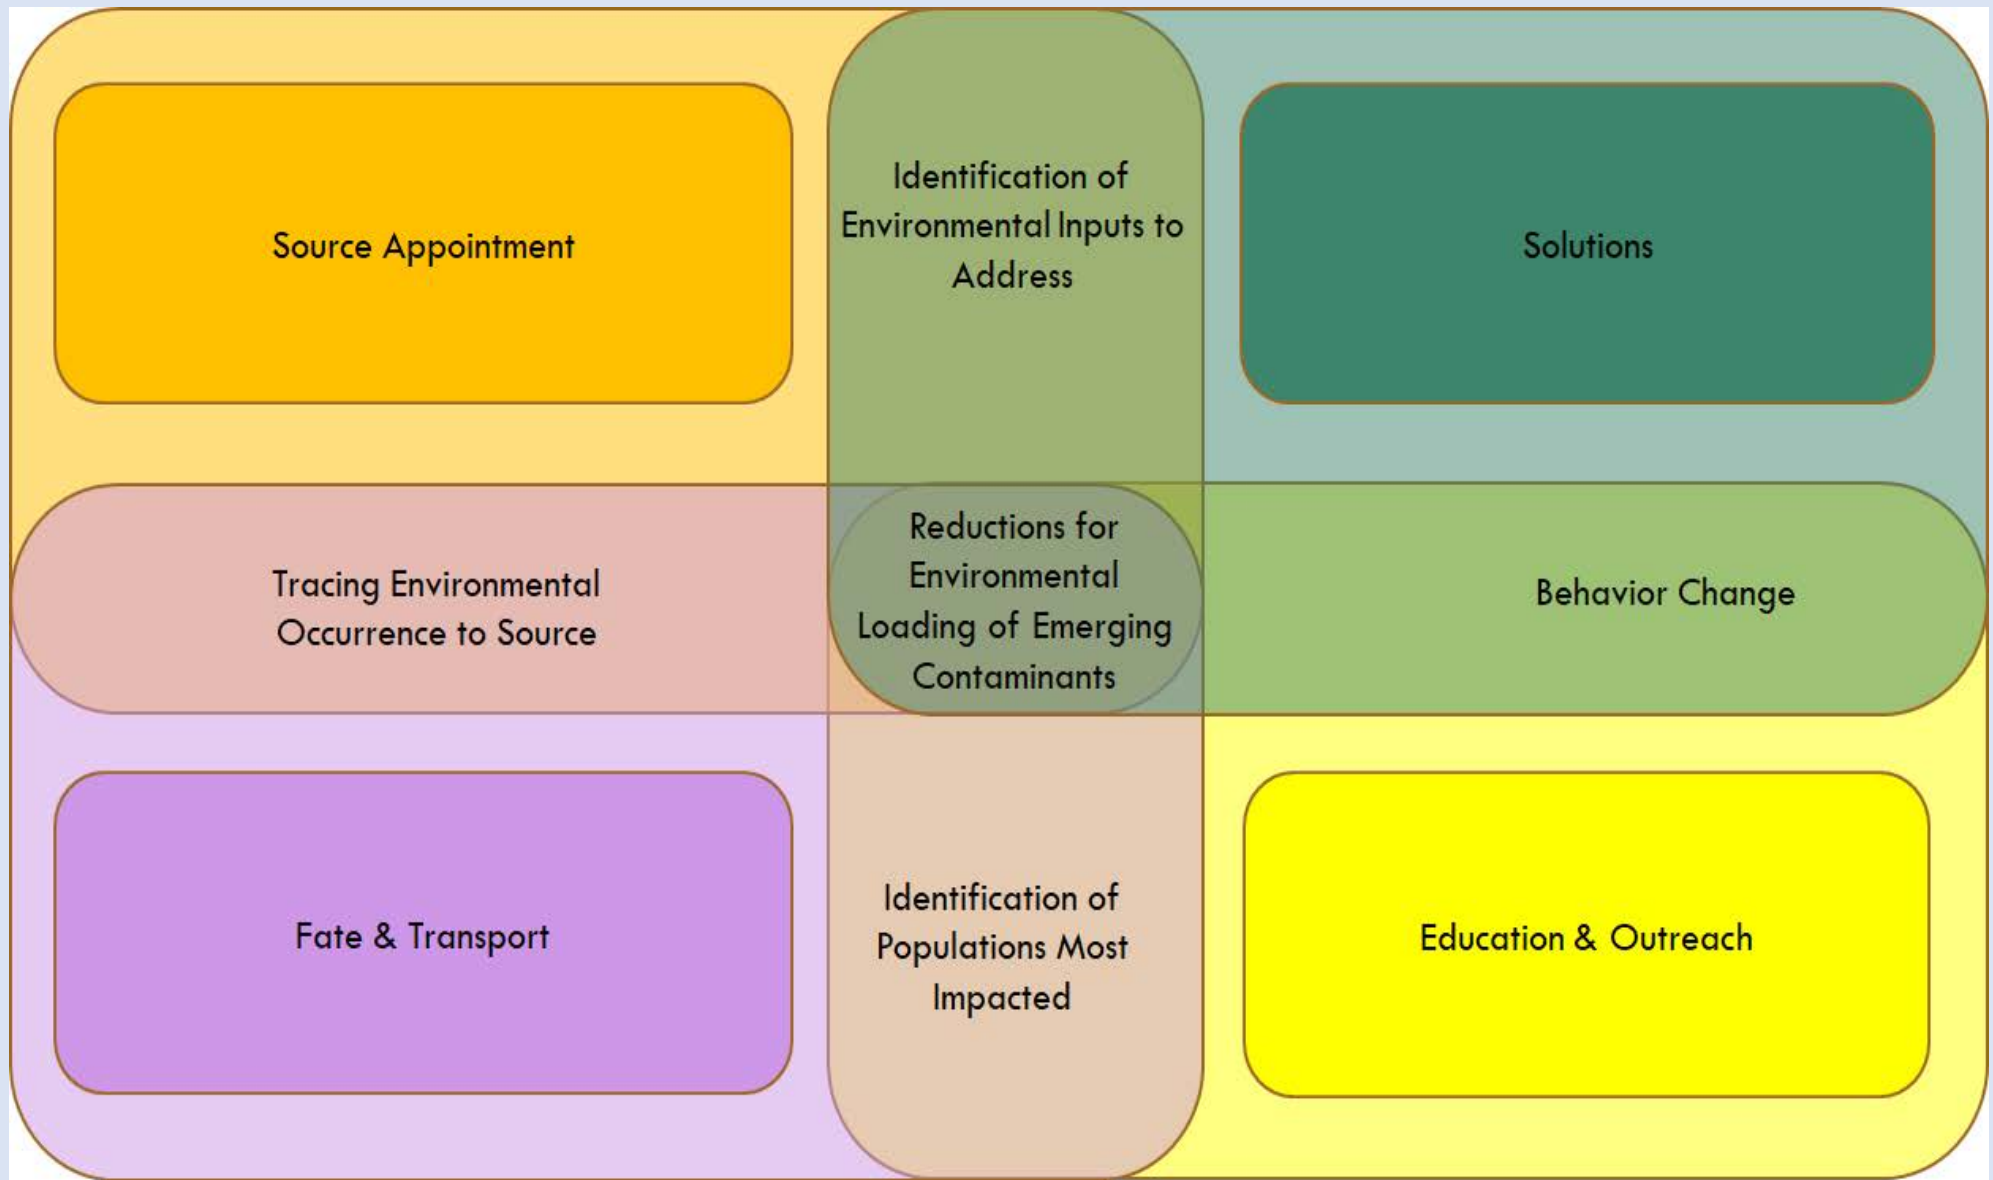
Source Appointment

Identification of Environmental Inputs to Address

Solutions

Tracing Environmental Occurrence to Source

Reductions for Environmental Loading of Emerging Contaminants

Behavior Change

Fate & Transport

Identification of Populations Most Impacted

Education & Outreach